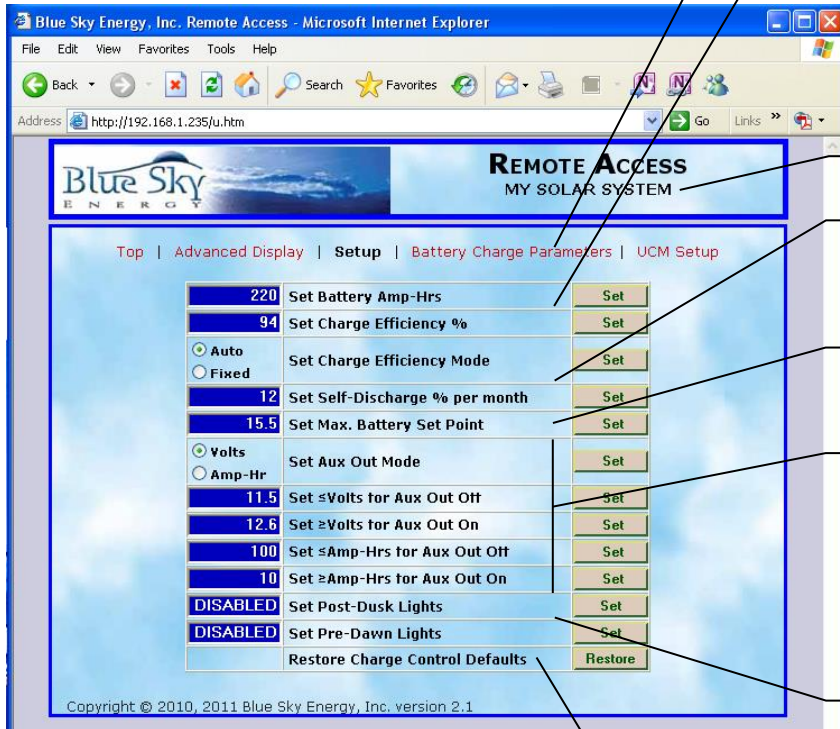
Blue Sky Energy, Inc. Remote Access - Microsoft Internet Explorer

File Edit View Favorites Tools Help

Back Search Favorites

Address http://192.168.1.235/u.htm Go Links »

Blue Sky ENERGY

REMOTE ACCESS
MY SOLAR SYSTEM

Top | Advanced Display | Setup | Battery Charge Parameters | UCM Setup

| | | |
|---|---|---|
| 220 | Set Battery Amp-Hrs | Set |
| 94 | Set Charge Efficiency % | Set |
| Auto / Fixed | Set Charge Efficiency Mode | Set |
| 12 | Set Self-Discharge % per month | Set |
| 15.5 | Set Max. Battery Set Point | Set |
| Volts / Amp-Hr | Set Aux Out Mode | Set |
| 11.5 | Set ≤Volts for Aux Out Off | Set |
| 12.6 | Set ≥Volts for Aux Out On | Set |
| 100 | Set ≤Amp-Hrs for Aux Out Off | Set |
| 10 | Set ≥Amp-Hrs for Aux Out On | Set |
| DISABLED | Set Post-Dusk Lights | Set |
| DISABLED | Set Pre-Dawn Lights | Set |
| | Restore Charge Control Defaults | Restore |

Copyright © 2010, 2011 Blue Sky Energy, Inc. version 2.1